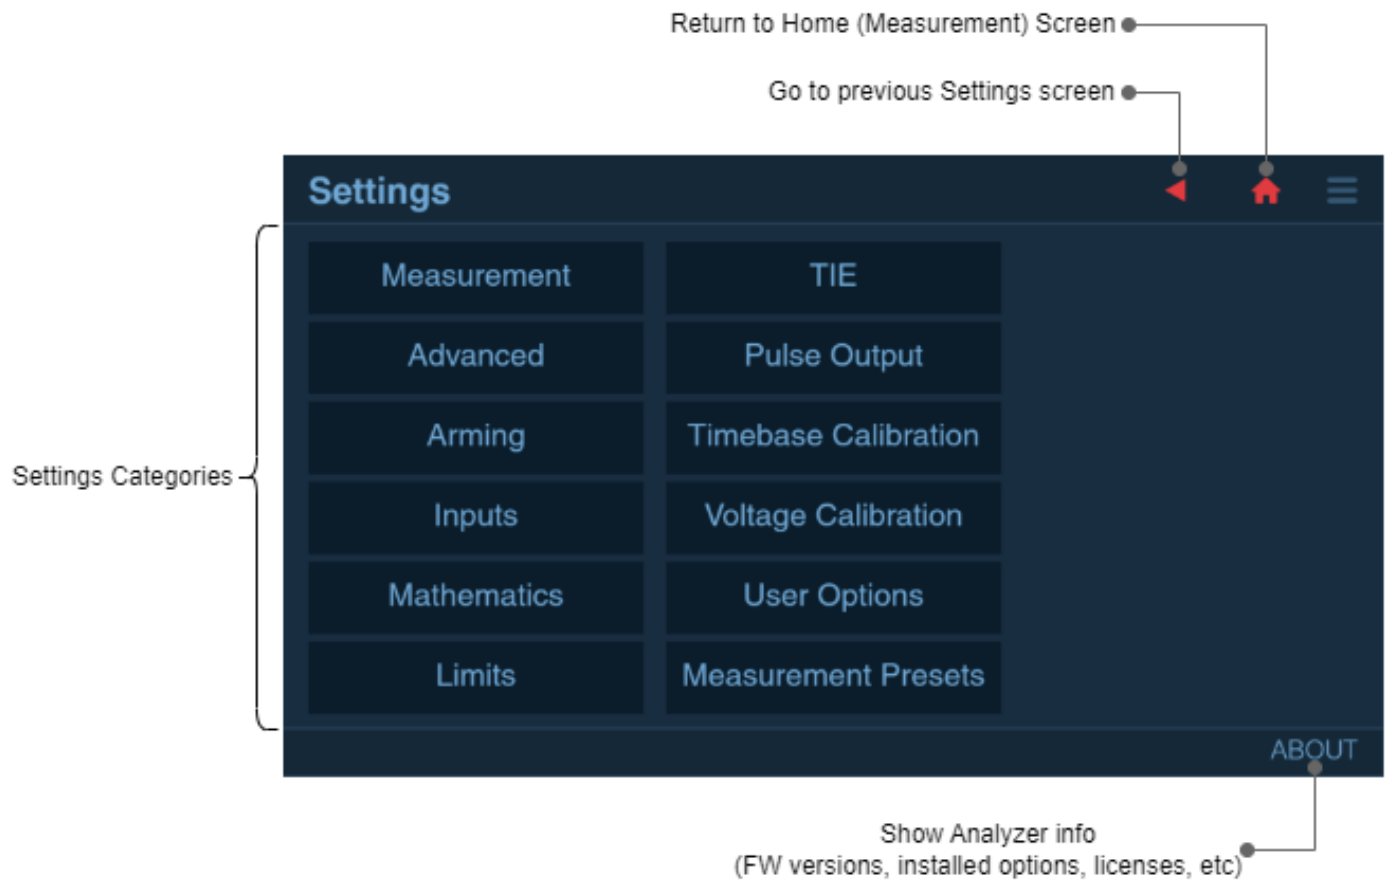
Return to Home (Measurement) Screen

Go to previous Settings screen

Settings

Settings Categories

| Measurement | TIE |
|---|---|
| Advanced | Pulse Output |
| Arming | Timebase Calibration |
| Inputs | Voltage Calibration |
| Mathematics | User Options |
| Limits | Measurement Presets |

ABOUT

Show Analyzer info
(FW versions, installed options, licenses, etc)